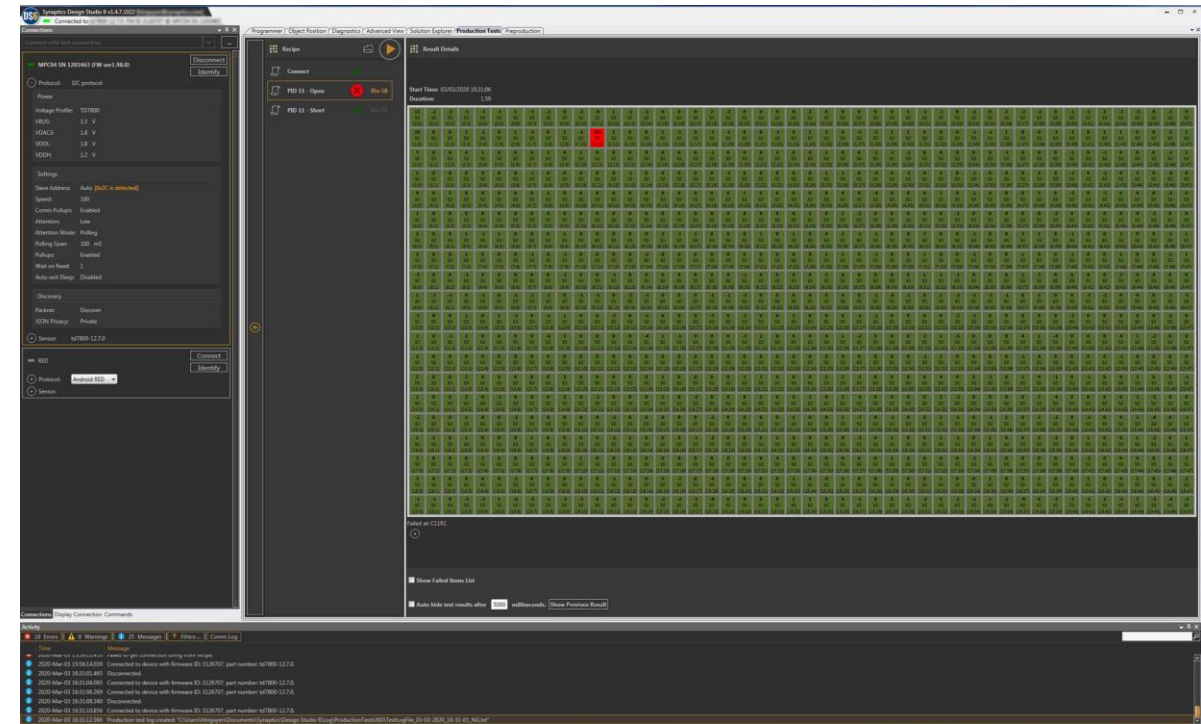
Synaptics Design Studio 6 v1.4.7.2022

Connected to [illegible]

Connections

MPC04 SN 1203463 (FW ver1.90.0)

Disconnect

Identify

Protocol: I2C protocol

Power

Voltage Profile: TD7800
VBUS: 3.3 V
VDACS: 1.8 V
VDDL: 1.8 V
VDDH: 1.2 V

Settings

Slave Address: Auto [0x2C is detected]
Speed: 100
Comm Pullups: Enabled
Attention: Low
Attention Mode: Polling
Polling Span: 100 mS
Pullups: Enabled
Wait on Read: 1
Auto-exit Sleep: Disabled

Discovery

Packrat: Discover
JSON Privacy: Private

Sensor: td7800-12.7.0

RED

Connect

Identify

Protocol: Android RED

Sensor:

Connections Display Connection Commands

Programmer Object Position Diagnostics Advanced View Solution Explorer Production Tests Preproduction

Recipe

Connect

PID 11 - Open

Bin 58

PID 11 - Short

Bin 59

Result Details

Start Time: 03/03/2020 16:31:06
Duration: 1.59

Failed at: C1181

Show Failed Items List

Auto hide test results after 5000 milliseconds. Show Previous Result

Activity

10 Errors 0 Warnings 25 Messages Filters... Comm Log

Time Message

2020-Mar-03 15:56:14.030 Connected to device with firmware ID: 3129707, part number: td7800-12.7.0.
2020-Mar-03 16:31:01.465 Disconnected.
2020-Mar-03 16:31:04.093 Connected to device with firmware ID: 3129707, part number: td7800-12.7.0.
2020-Mar-03 16:31:06.269 Connected to device with firmware ID: 3129707, part number: td7800-12.7.0.
2020-Mar-03 16:31:08.340 Disconnected.
2020-Mar-03 16:31:10.856 Connected to device with firmware ID: 3129707, part number: td7800-12.7.0.
2020-Mar-03 16:31:12.566 Production test log created: "C:\Users\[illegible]\Documents\Synaptics\Design Studio 6\Log\ProductionTests\NG\TestLogFile_03-03-2020_16-31-01_NG.txt"